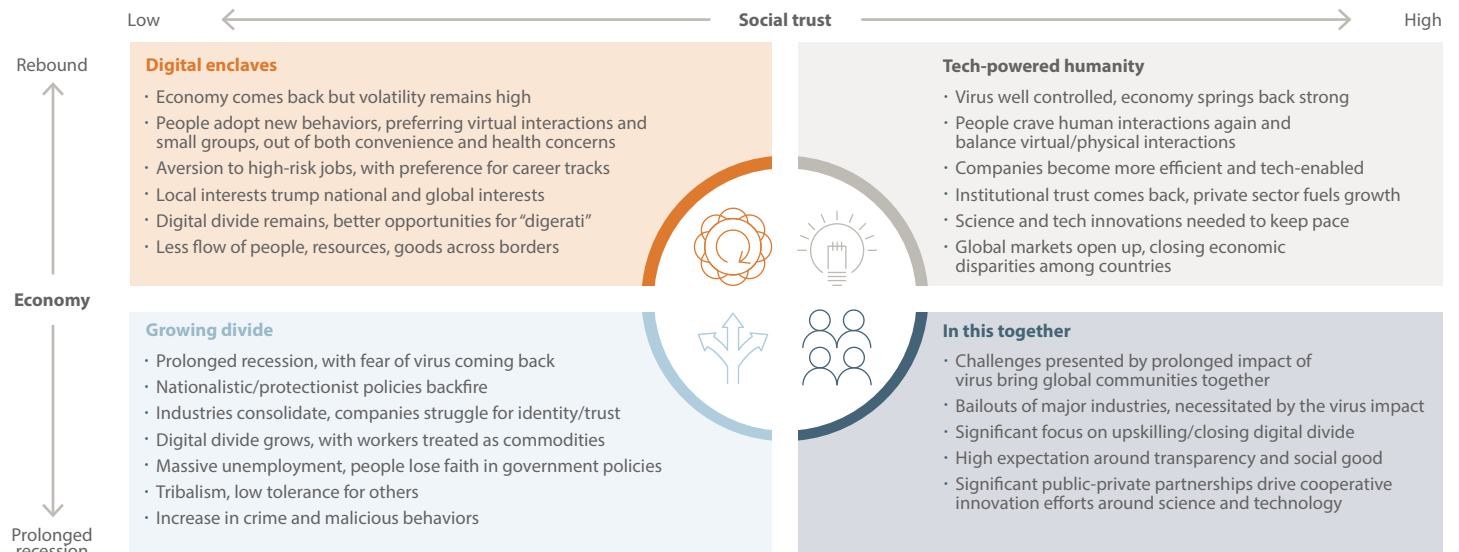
Low

Social trust

High

Rebound

Economy

Prolonged recession

Digital enclaves

- Economy comes back but volatility remains high
- People adopt new behaviors, preferring virtual interactions and small groups, out of both convenience and health concerns
- Aversion to high-risk jobs, with preference for career tracks
- Local interests trump national and global interests
- Digital divide remains, better opportunities for "digerati"
- Less flow of people, resources, goods across borders

Tech-powered humanity

- Virus well controlled, economy springs back strong
- People crave human interactions again and balance virtual/physical interactions
- Companies become more efficient and tech-enabled
- Institutional trust comes back, private sector fuels growth
- Science and tech innovations needed to keep pace
- Global markets open up, closing economic disparities among countries

Growing divide

- Prolonged recession, with fear of virus coming back
- Nationalistic/protectionist policies backfire
- Industries consolidate, companies struggle for identity/trust
- Digital divide grows, with workers treated as commodities
- Massive unemployment, people lose faith in government policies
- Tribalism, low tolerance for others
- Increase in crime and malicious behaviors

In this together

- Challenges presented by prolonged impact of virus bring global communities together
- Bailouts of major industries, necessitated by the virus impact
- Significant focus on upskilling/closing digital divide
- High expectation around transparency and social good
- Significant public-private partnerships drive cooperative innovation efforts around science and technology